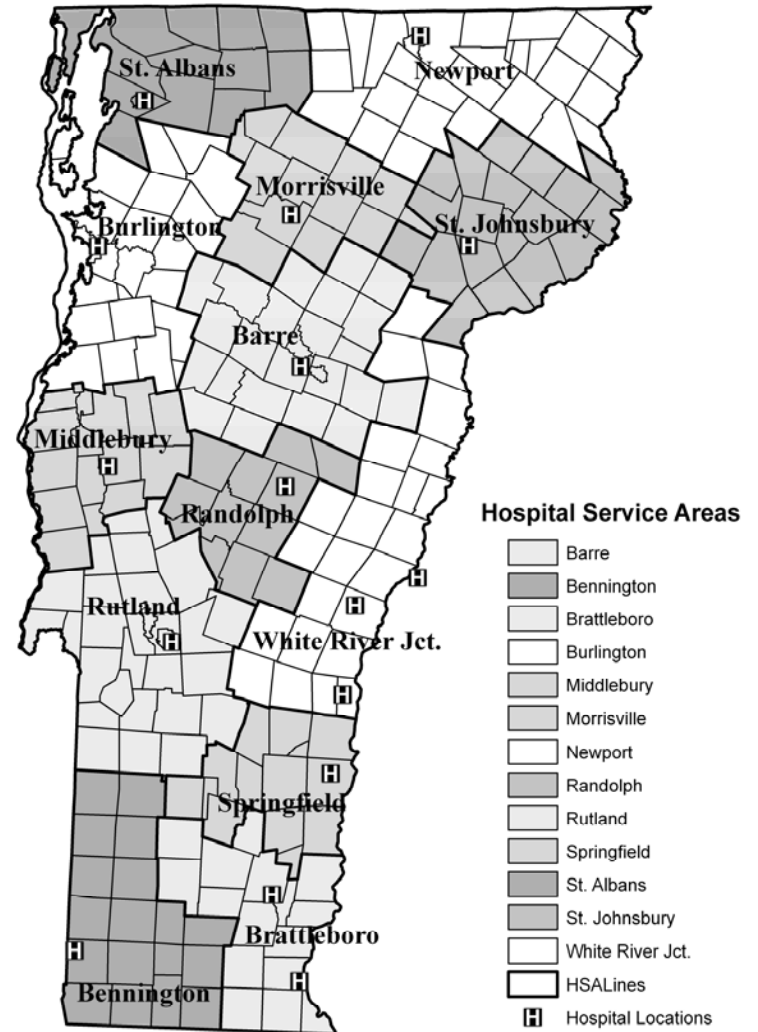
St. Albans
H
H
Newport
Morrisville
H
Burlington
H
St. Johnsbury
H
Barre
H
Middlebury
H
H
Randolph
Rutland
H
H
White River Jct.
H
H
H
Springfield
H
Brattleboro
H
H
Bennington

Hospital Service Areas
Barre
Bennington
Brattleboro
Burlington
Middlebury
Morrisville
Newport
Randolph
Rutland
Springfield
St. Albans
St. Johnsbury
White River Jct.
HSALines
H Hospital Locations